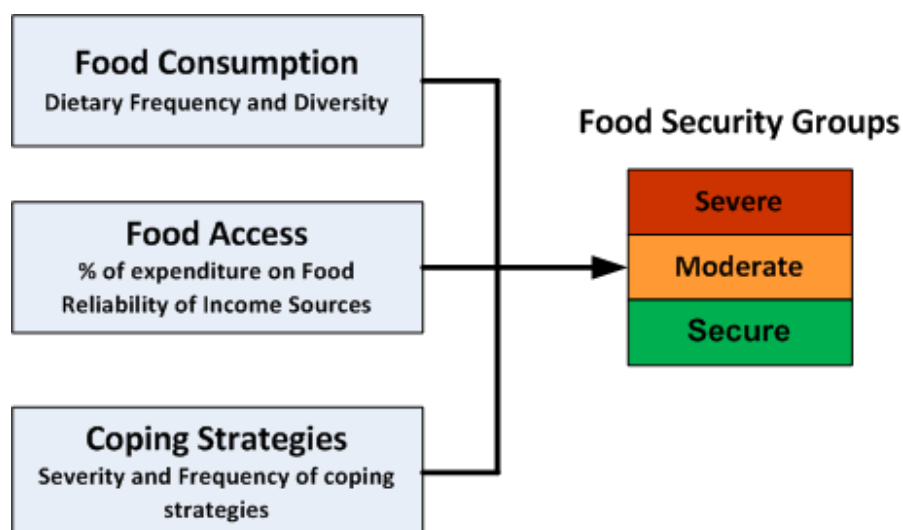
Food Consumption
Dietary Frequency and Diversity

Food Access
% of expenditure on Food
Reliability of Income Sources

Coping Strategies
Severity and Frequency of coping strategies

Food Security Groups

Severe

Moderate

Secure